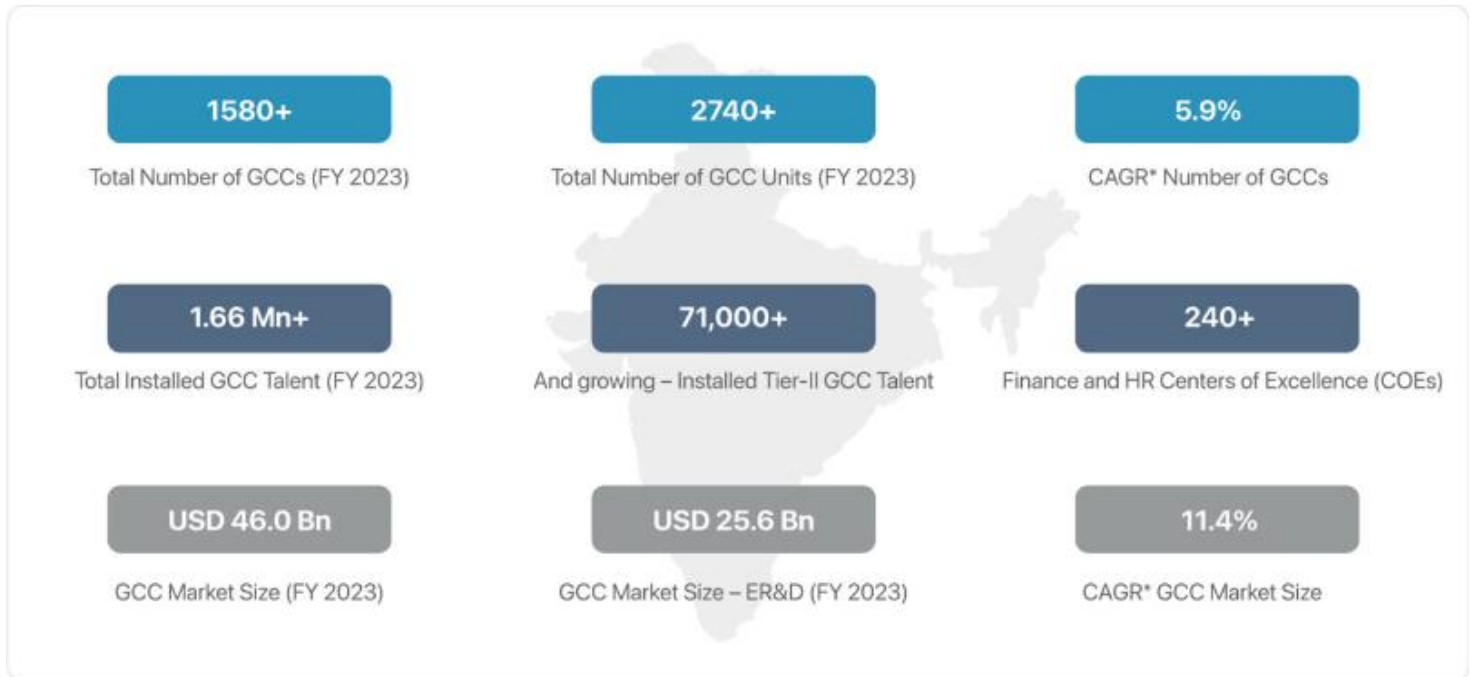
1580+
Total Number of GCCs (FY 2023)

2740+
Total Number of GCC Units (FY 2023)

5.9%
CAGR* Number of GCCs

1.66 Mn+
Total Installed GCC Talent (FY 2023)

71,000+
And growing – Installed Tier-II GCC Talent

240+
Finance and HR Centers of Excellence (COEs)

USD 46.0 Bn
GCC Market Size (FY 2023)

USD 25.6 Bn
GCC Market Size – ER&D (FY 2023)

11.4%
CAGR* GCC Market Size